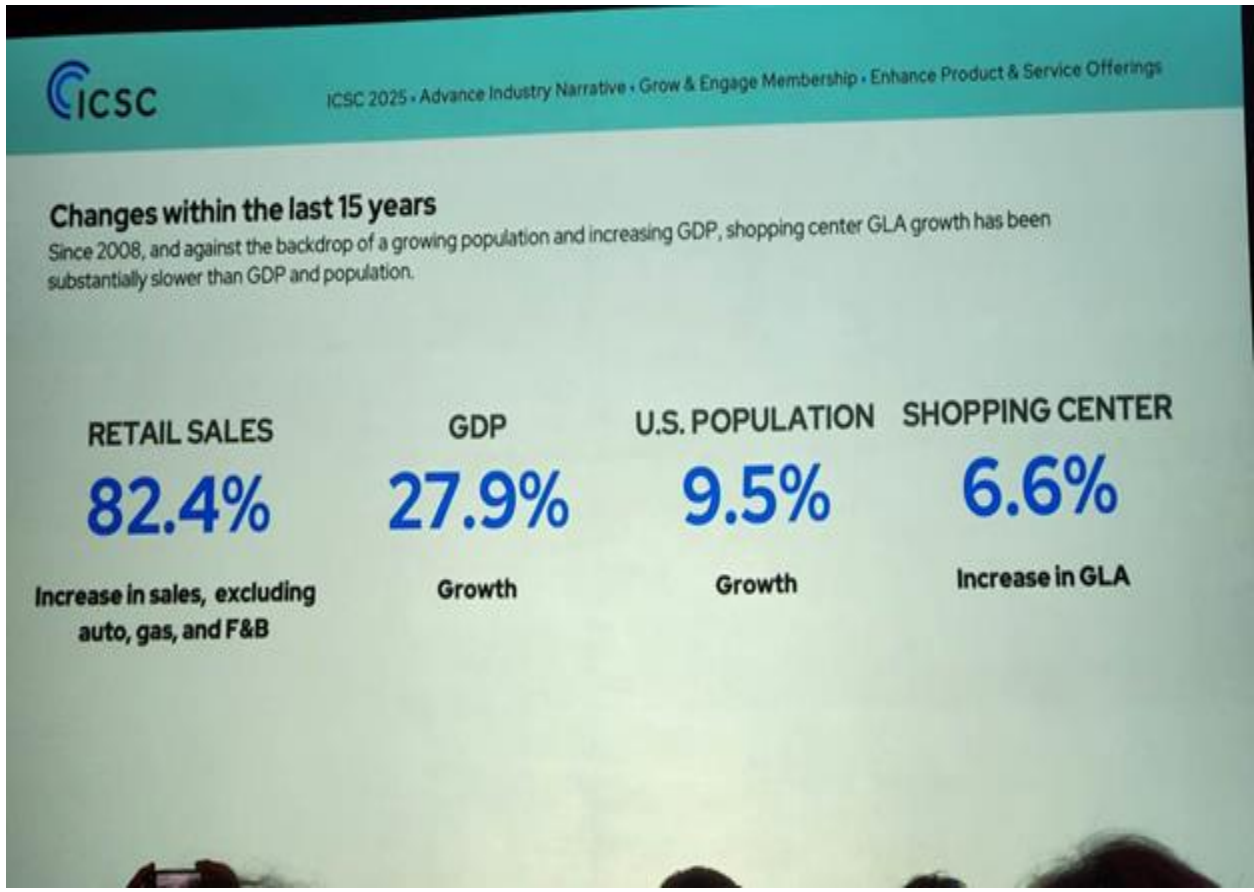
ICSC

ICSC 2025 • Advance Industry Narrative • Grow & Engage Membership • Enhance Product & Service Offerings

Changes within the last 15 years

Since 2008, and against the backdrop of a growing population and increasing GDP, shopping center GLA growth has been substantially slower than GDP and population.

RETAIL SALES
82.4%
Increase in sales, excluding auto, gas, and F&B

GDP
27.9%
Growth

U.S. POPULATION
9.5%
Growth

SHOPPING CENTER
6.6%
Increase in GLA